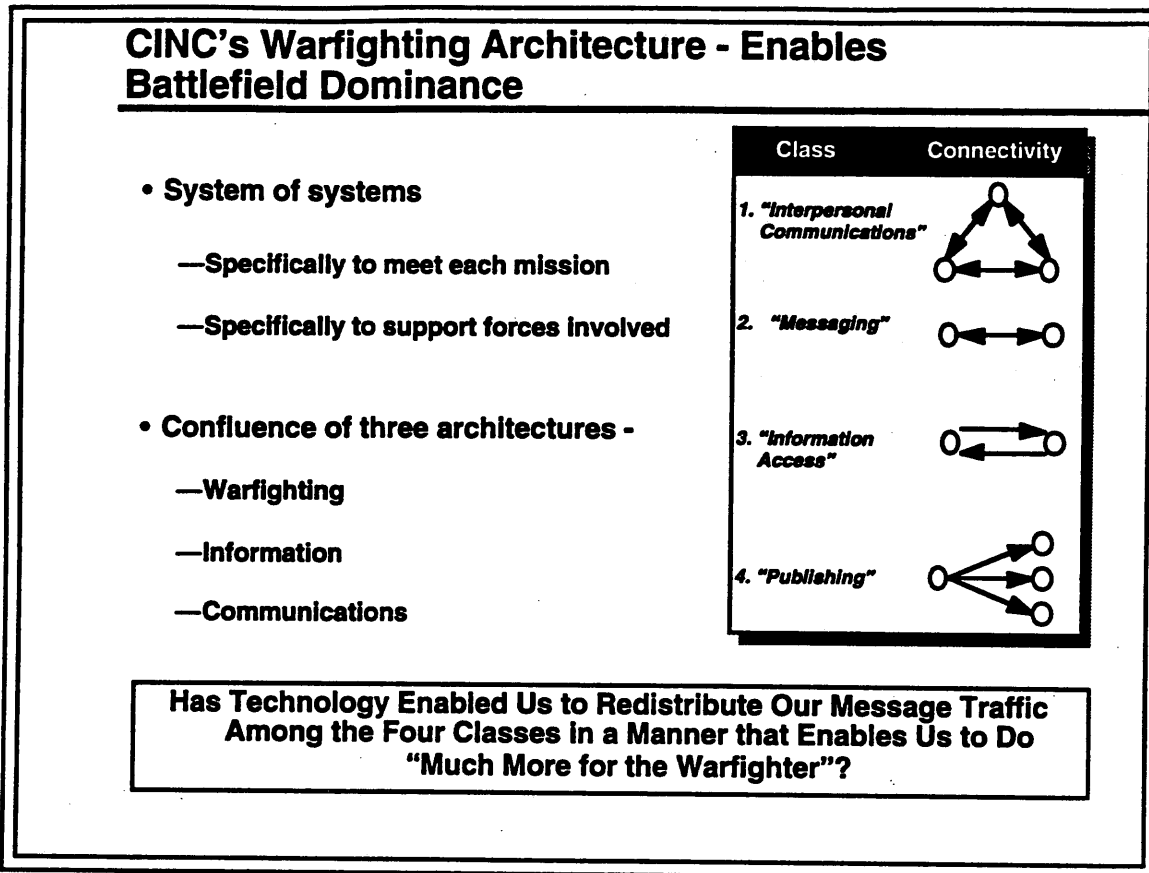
CINC's Warfighting Architecture - Enables Battlefield Dominance

• System of systems

—Specifically to meet each mission

—Specifically to support forces involved

• Confluence of three architectures -

—Warfighting

—Information

—Communications

| Class | Connectivity |
|---|---|
| 1. "Interpersonal Communications" | |
| 2. "Messaging" | |
| 3. "Information Access" | |
| 4. "Publishing" | |

Has Technology Enabled Us to Redistribute Our Message Traffic Among the Four Classes in a Manner that Enables Us to Do "Much More for the Warfighter"?